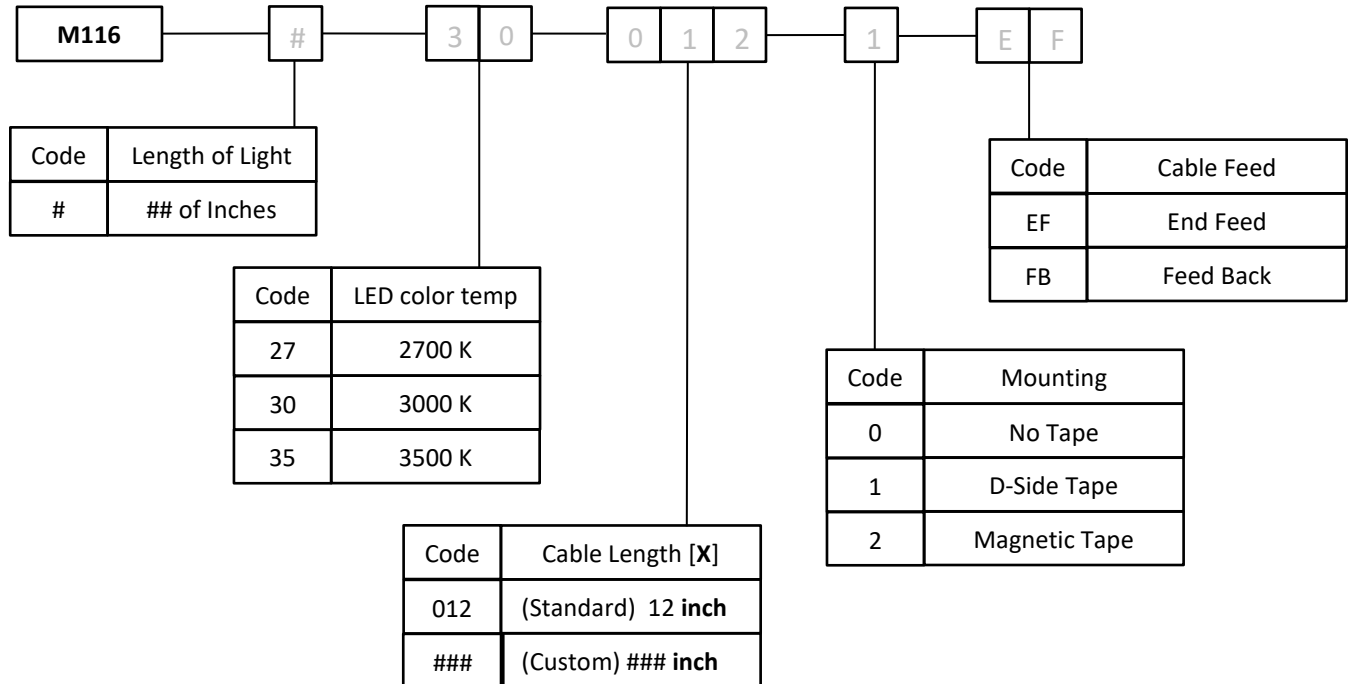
M116 # 3 0 0 1 2 1 E F

| Code | Length of Light |
|---|---|
| # | ## of Inches |

| Code | LED color temp |
|---|---|
| 27 | 2700 K |
| 30 | 3000 K |
| 35 | 3500 K |

| Code | Cable Length [X] |
|---|---|
| 012 | (Standard) 12 inch |
| ### | (Custom) ### inch |

| Code | Mounting |
|---|---|
| 0 | No Tape |
| 1 | D-Side Tape |
| 2 | Magnetic Tape |

| Code | Cable Feed |
|---|---|
| EF | End Feed |
| FB | Feed Back |